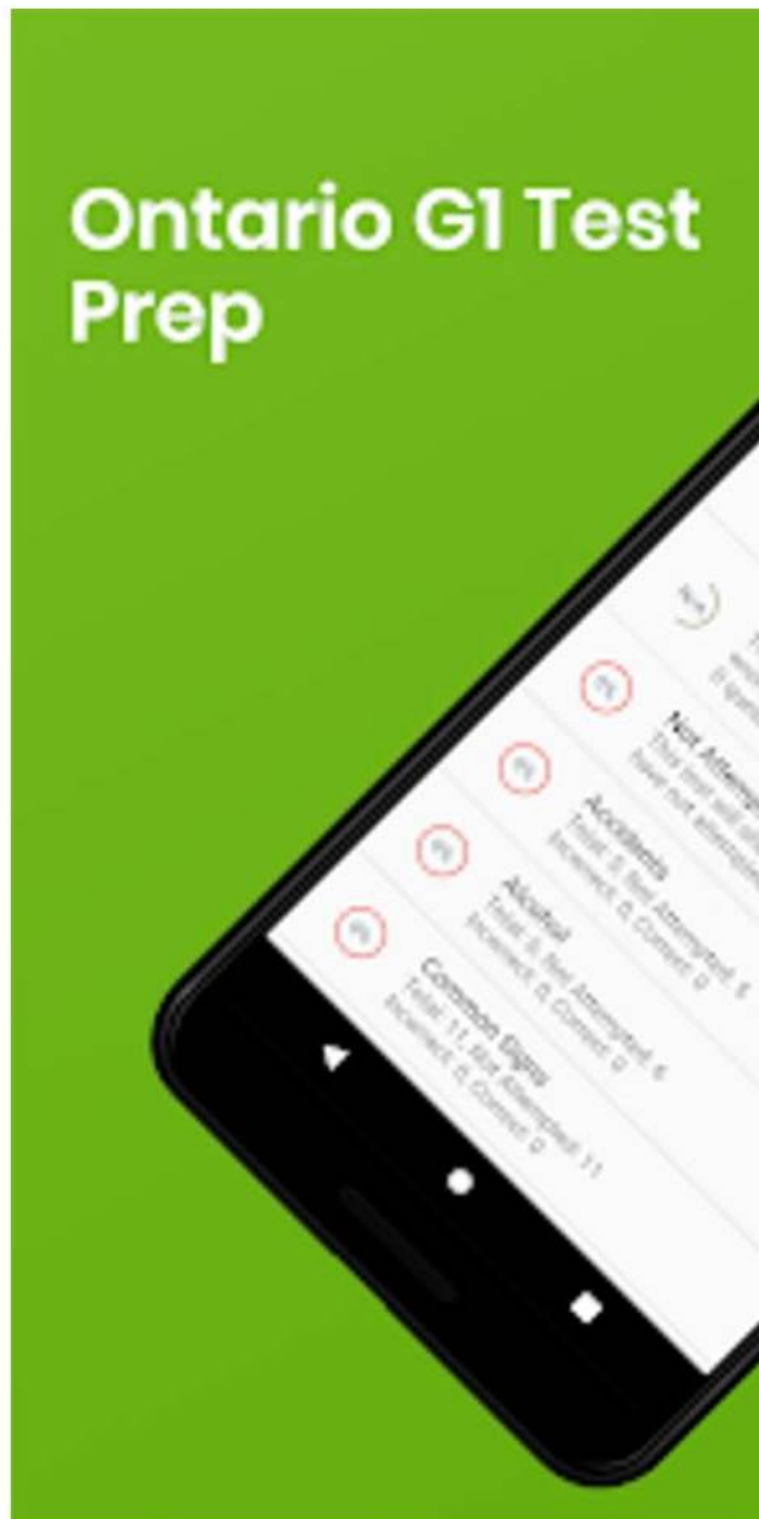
Ontario G1 Test Prep

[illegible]

Not Attempted
This test will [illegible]
have not attempted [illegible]

Accidents
Total: 8, Not Attempted: 8
Incorrect: 0, Correct: 0

Alcohol
Total: 6, Not Attempted: 6
Incorrect: 0, Correct: 0

Common Signs
Total: 11, Not Attempted: 11
Incorrect: 0, Correct: 0